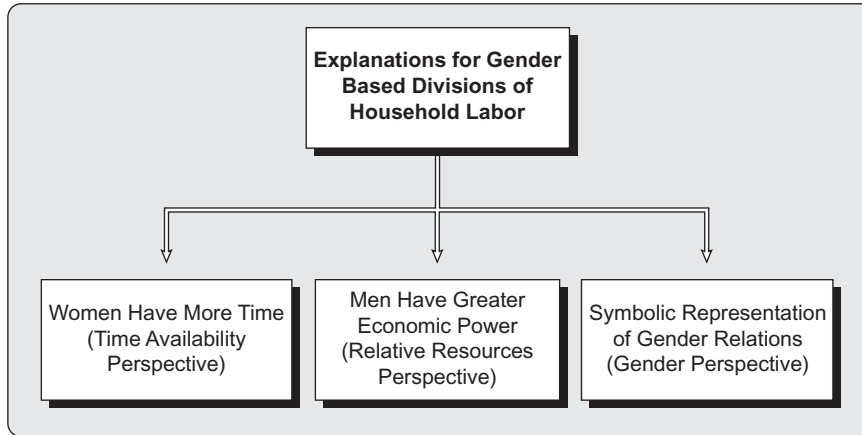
Explanations for Gender Based Divisions of Household Labor

Women Have More Time (Time Availability Perspective)

Men Have Greater Economic Power (Relative Resources Perspective)

Symbolic Representation of Gender Relations (Gender Perspective)